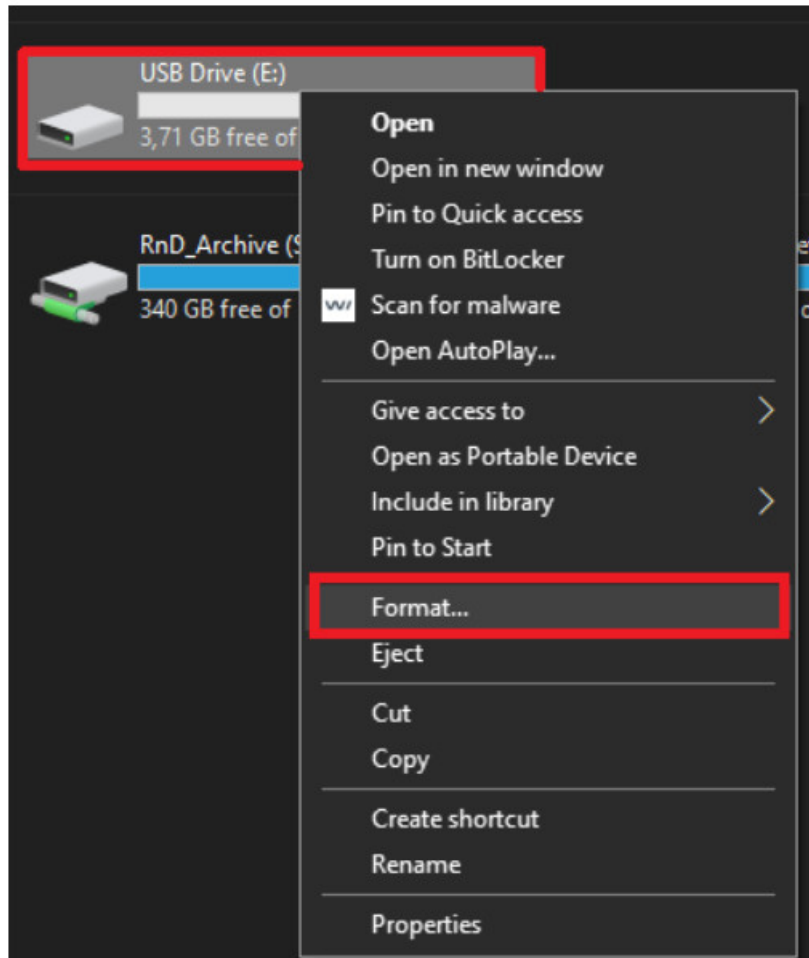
USB Drive (E:)
3,71 GB free of

RnD_Archive (S
340 GB free of

Open
Open in new window
Pin to Quick access
Turn on BitLocker
Scan for malware
Open AutoPlay...

Give access to
Open as Portable Device
Include in library
Pin to Start

Format...
Eject

Cut
Copy

Create shortcut
Rename

Properties